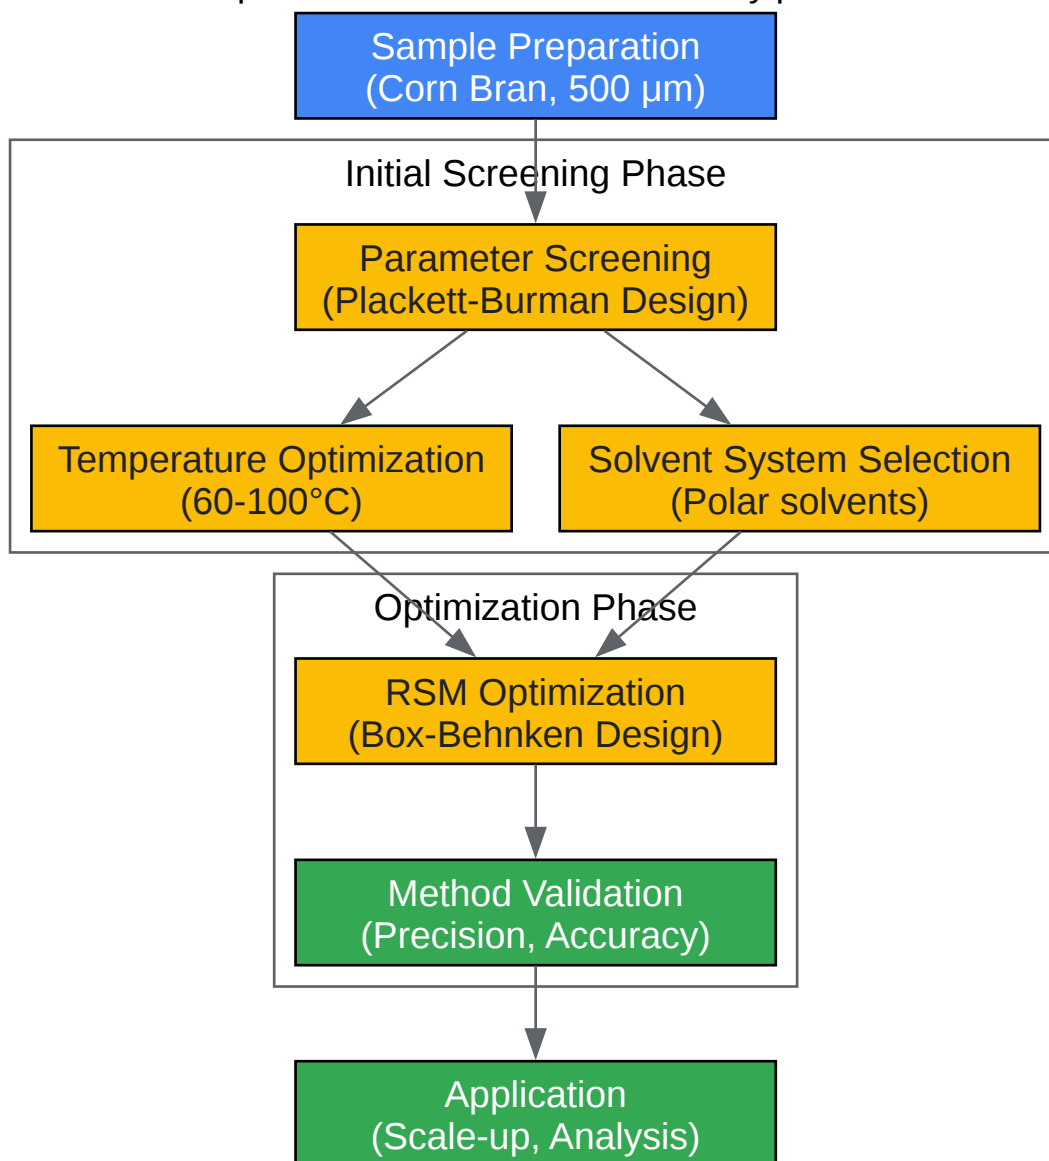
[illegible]

Sample Preparation
(Corn Bran, 500 µm)

Initial Screening Phase

Parameter Screening
(Plackett-Burman Design)

Temperature Optimization
(60-100°C)

Solvent System Selection
(Polar solvents)

Optimization Phase

RSM Optimization
(Box-Behnken Design)

Method Validation
(Precision, Accuracy)

Application
(Scale-up, Analysis)